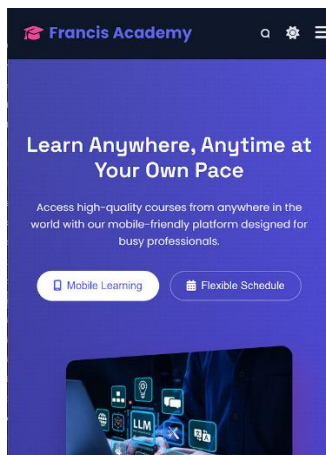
Francis Academy

Learn Anywhere, Anytime at Your Own Pace

Access high-quality courses from anywhere in the world with our mobile-friendly platform designed for busy professionals.

Mobile Learning

Flexible Schedule

LLM